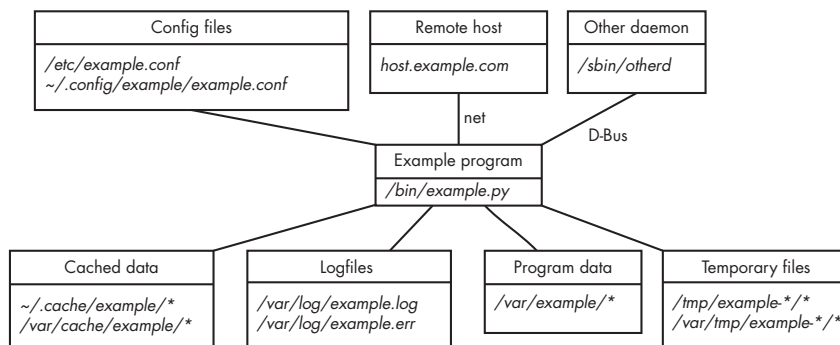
Config files

/etc/example.conf
~/.config/example/example.conf

Remote host

host.example.com

Other daemon

/sbin/otherd

net

D-Bus

Example program

/bin/example.py

Cached data

~/.cache/example/*
/var/cache/example/*

Logfiles

/var/log/example.log
/var/log/example.err

Program data

/var/example/*

Temporary files

/tmp/example-*/*
/var/tmp/example-*/*